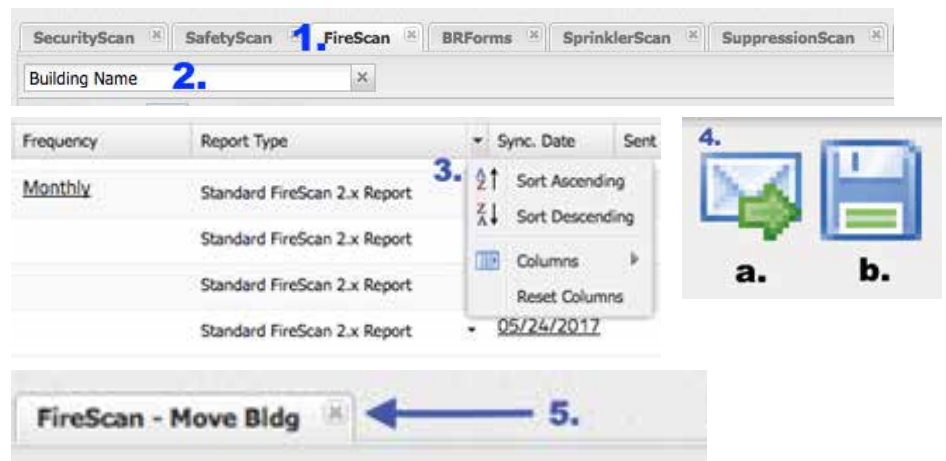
SecurityScan SafetyScan 1. FireScan BRForms SprinklerScan SuppressionScan

Building Name 2.

| Frequency | Report Type | Sync. Date | Sent |
|---|---|---|---|
| Monthly | Standard FireScan 2.x Report | | |
| | Standard FireScan 2.x Report | | |
| | Standard FireScan 2.x Report | | |
| | Standard FireScan 2.x Report | 05/24/2017 | |

3.
Sort Ascending
Sort Descending
Columns
Reset Columns

4.
a. b.

FireScan - Move Bldg 5.